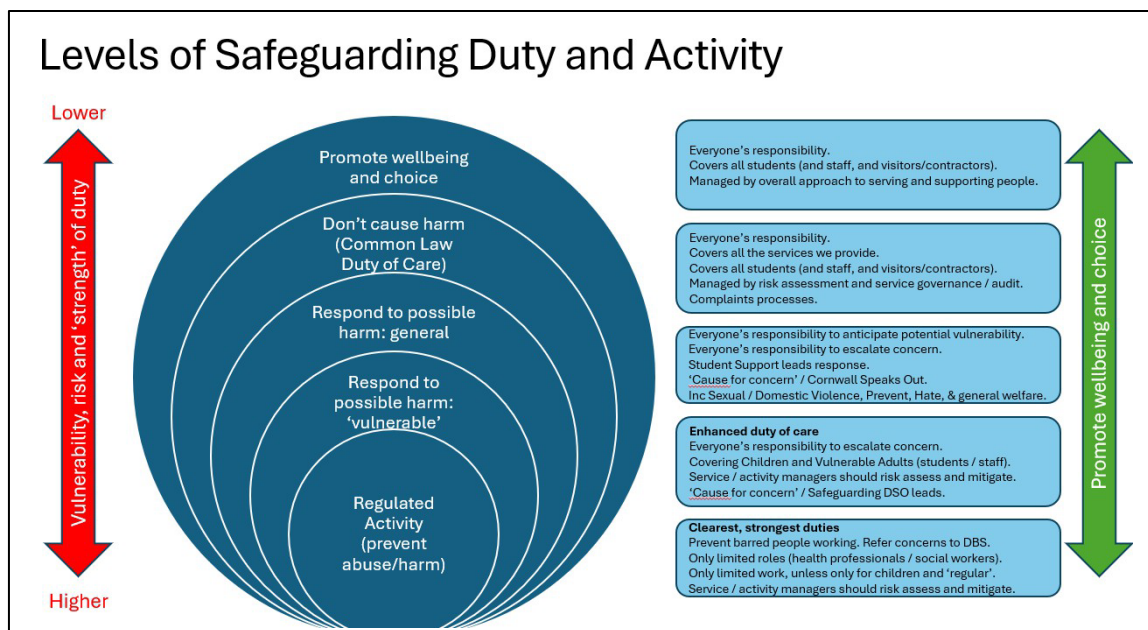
Levels of Safeguarding Duty and Activity

Lower

Vulnerability, risk and 'strength' of duty

Higher

Promote wellbeing and choice

Don't cause harm (Common Law Duty of Care)

Respond to possible harm: general

Respond to possible harm: 'vulnerable'

Regulated Activity (prevent abuse/harm)

Everyone's responsibility.
Covers all students (and staff, and visitors/contractors).
Managed by overall approach to serving and supporting people.

Everyone's responsibility.
Covers all the services we provide.
Covers all students (and staff, and visitors/contractors).
Managed by risk assessment and service governance / audit.
Complaints processes.

Everyone's responsibility to anticipate potential vulnerability.
Everyone's responsibility to escalate concern.
Student Support leads response.
'Cause for concern' / Cornwall Speaks Out.
Inc Sexual / Domestic Violence, Prevent, Hate, & general welfare.

Enhanced duty of care
Everyone's responsibility to escalate concern.
Covering Children and Vulnerable Adults (students / staff).
Service / activity managers should risk assess and mitigate.
'Cause for concern' / Safeguarding DSO leads.

Clearest, strongest duties
Prevent barred people working. Refer concerns to DBS.
Only limited roles (health professionals / social workers).
Only limited work, unless only for children and 'regular'.
Service / activity managers should risk assess and mitigate.

Promote wellbeing and choice